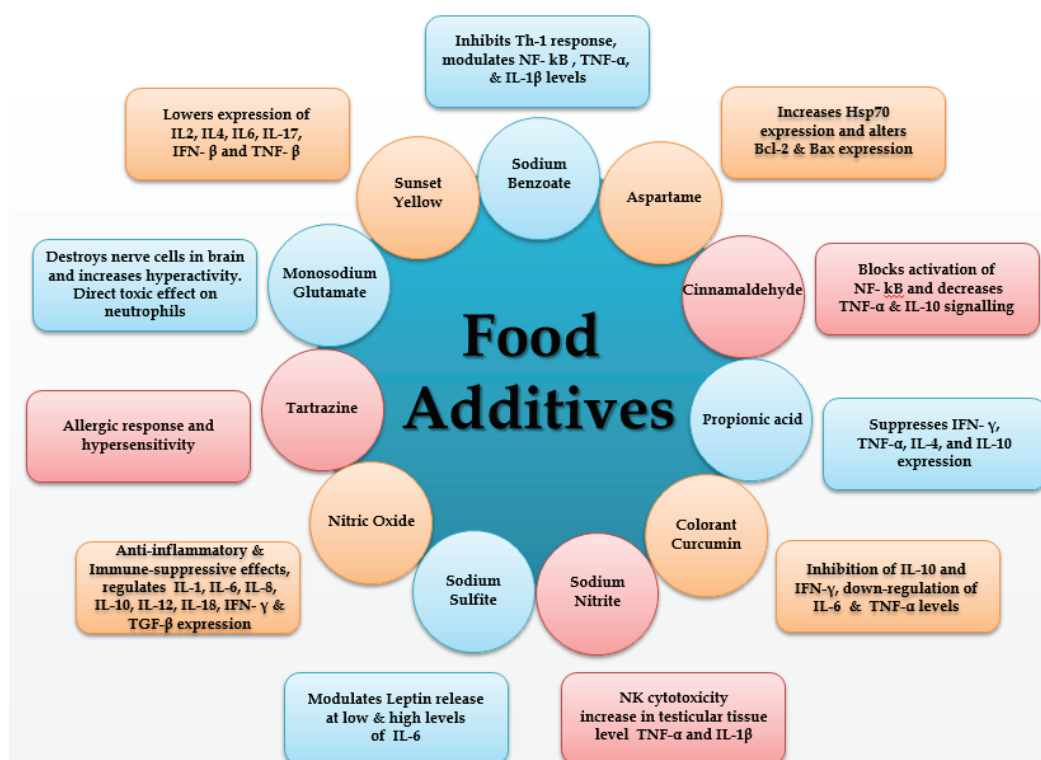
Inhibits Th-1 response, modulates NF- kB , TNF-α, & IL-1β levels

Lowers expression of IL2, IL4, IL6, IL-17, IFN- β and TNF- β

Increases Hsp70 expression and alters Bcl-2 & Bax expression

Sodium Benzoate

Sunset Yellow

Aspartame

Destroys nerve cells in brain and increases hyperactivity. Direct toxic effect on neutrophils

Monosodium Glutamate

Cinnamaldehyde

Blocks activation of NF- kB and decreases TNF-α & IL-10 signalling

Food Additives

Tartrazine

Allergic response and hypersensitivity

Propionic acid

Suppresses IFN- γ, TNF-α, IL-4, and IL-10 expression

Nitric Oxide

Colorant Curcumin

Anti-inflammatory & Immune-suppressive effects, regulates IL-1, IL-6, IL-8, IL-10, IL-12, IL-18, IFN- γ & TGF-β expression

Sodium Sulfite

Sodium Nitrite

Inhibition of IL-10 and IFN-γ, down-regulation of IL-6 & TNF-α levels

Modulates Leptin release at low & high levels of IL-6

NK cytotoxicity increase in testicular tissue level TNF-α and IL-1β